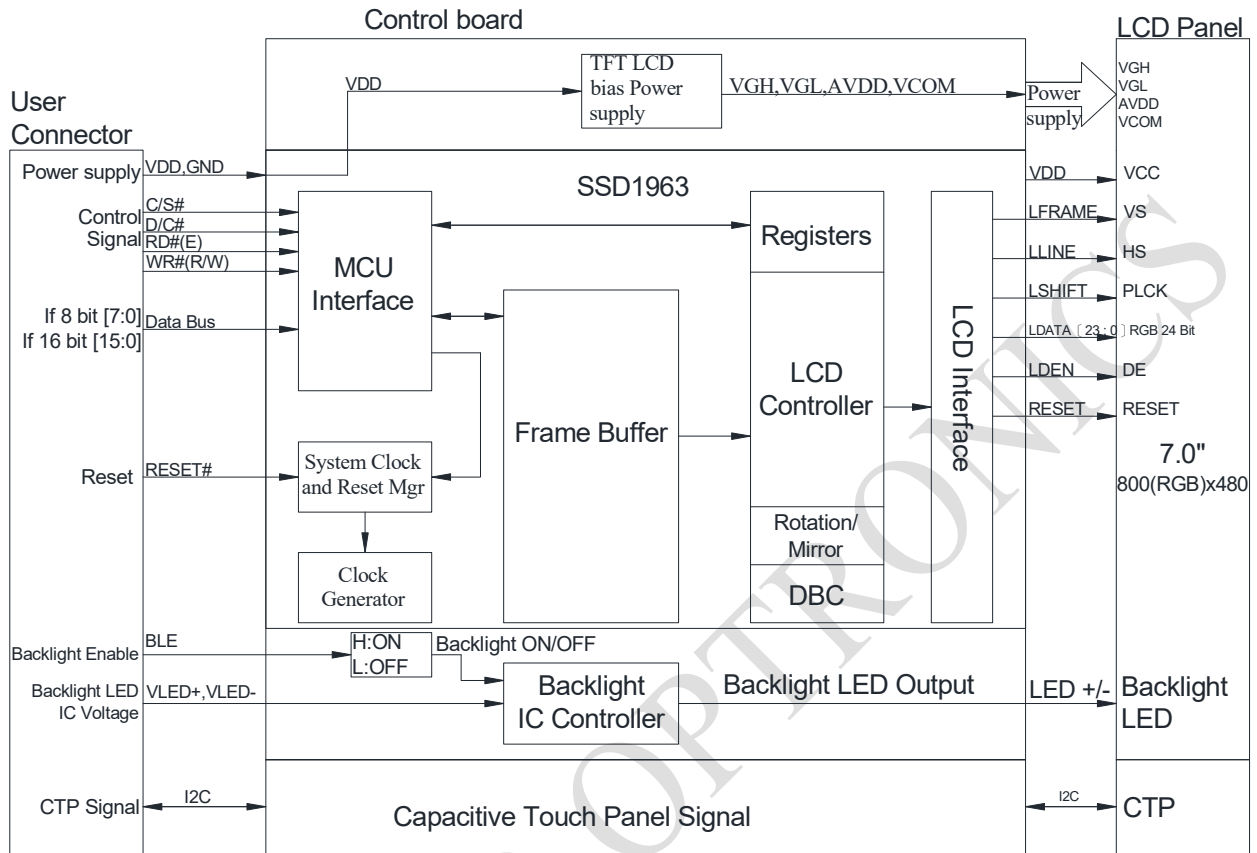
Control board

LCD Panel

User Connector

VDD

TFT LCD bias Power supply

VGH,VGL,AVDD,VCOM

Power supply

VGH
VGL
AVDD
VCOM

Power supply

VDD,GND

SSD1963

VDD

VCC

Control Signal

C/S#
D/C#
RD#(E)
WR#(R/W)

MCU Interface

Registers

LFRAME

VS

LLINE

HS

LSHIFT

PLCK

If 8 bit [7:0]
If 16 bit [15:0]

Data Bus

LDATA［23：0］RGB 24 Bit

LCD Controller

LCD Interface

LDEN

DE

RESET

RESET

Frame Buffer

Reset

RESET#

System Clock and Reset Mgr

7.0"
800(RGB)x480

Rotation/ Mirror

Clock Generator

DBC

Backlight Enable

BLE

H:ON
L:OFF

Backlight ON/OFF

Backlight LED IC Voltage

VLED+,VLED-

Backlight IC Controller

Backlight LED Output

LED +/-

Backlight LED

CTP Signal

I2C

Capacitive Touch Panel Signal

I2C

CTP

OPTRONICS